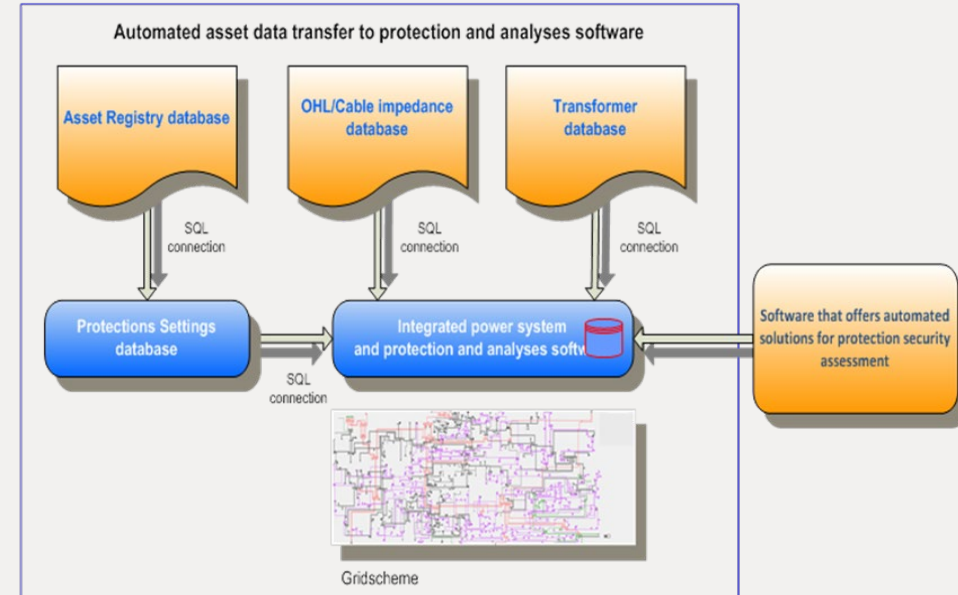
Automated asset data transfer to protection and analyses software

Asset Registry database

OHL/Cable impedance database

Transformer database

SQL connection

SQL connection

SQL connection

Protections Settings database

Integrated power system and protection and analyses softw

Software that offers automated solutions for protection security assessment

SQL connection

Gridscheme